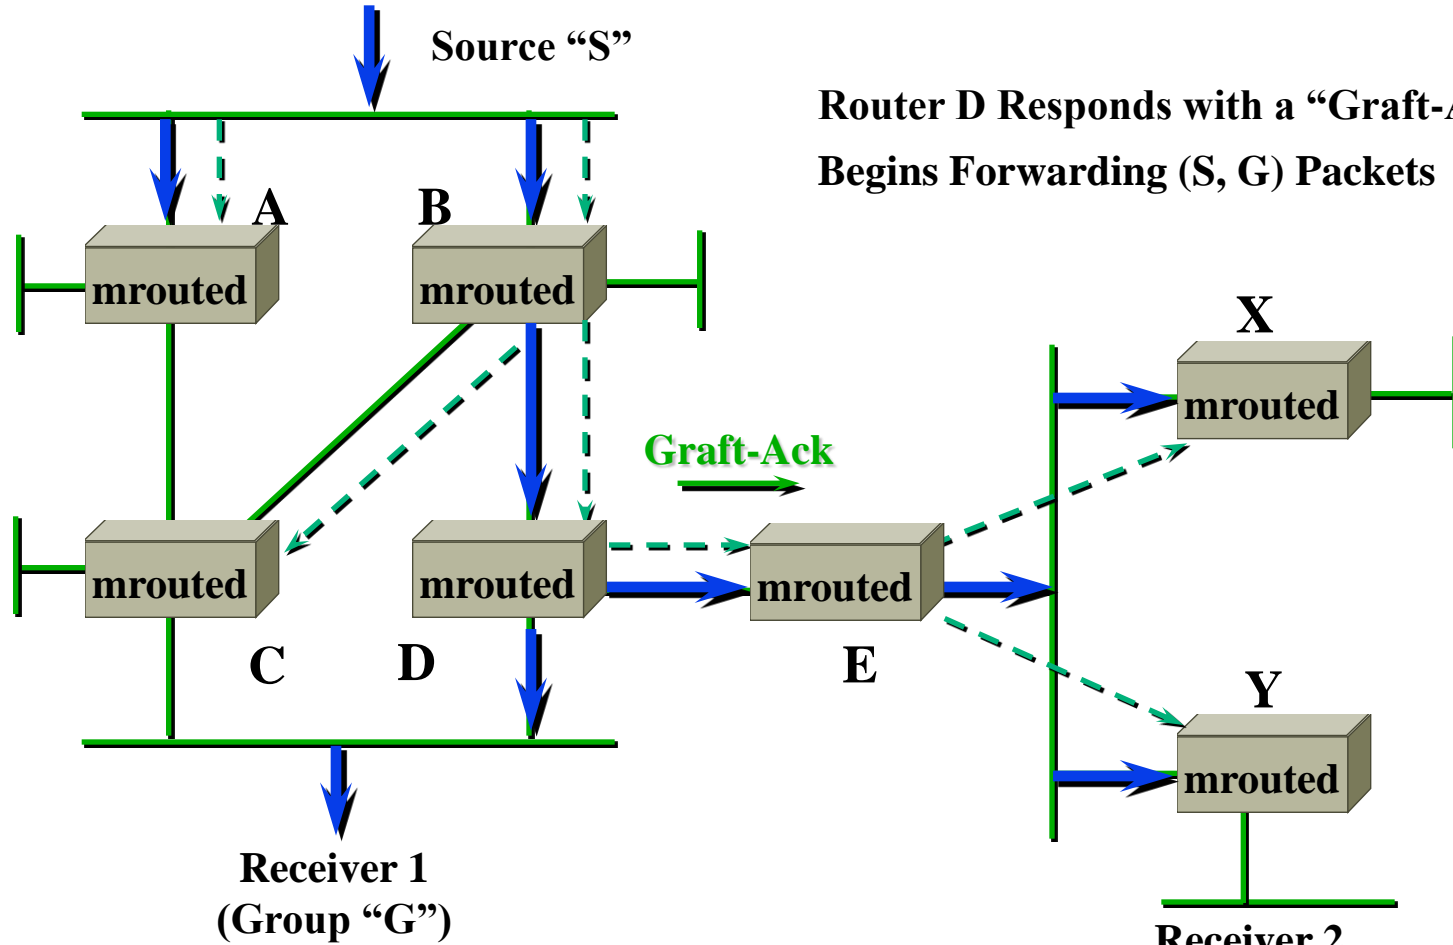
Source “S”

Router D Responds with a “Graft-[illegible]

Begins Forwarding (S, G) Packets

A

B

mrouted

mrouted

X

mrouted

Graft-Ack

mrouted

mrouted

mrouted

C

D

E

Y

mrouted

Receiver 1
(Group “G”)

Receiver 2